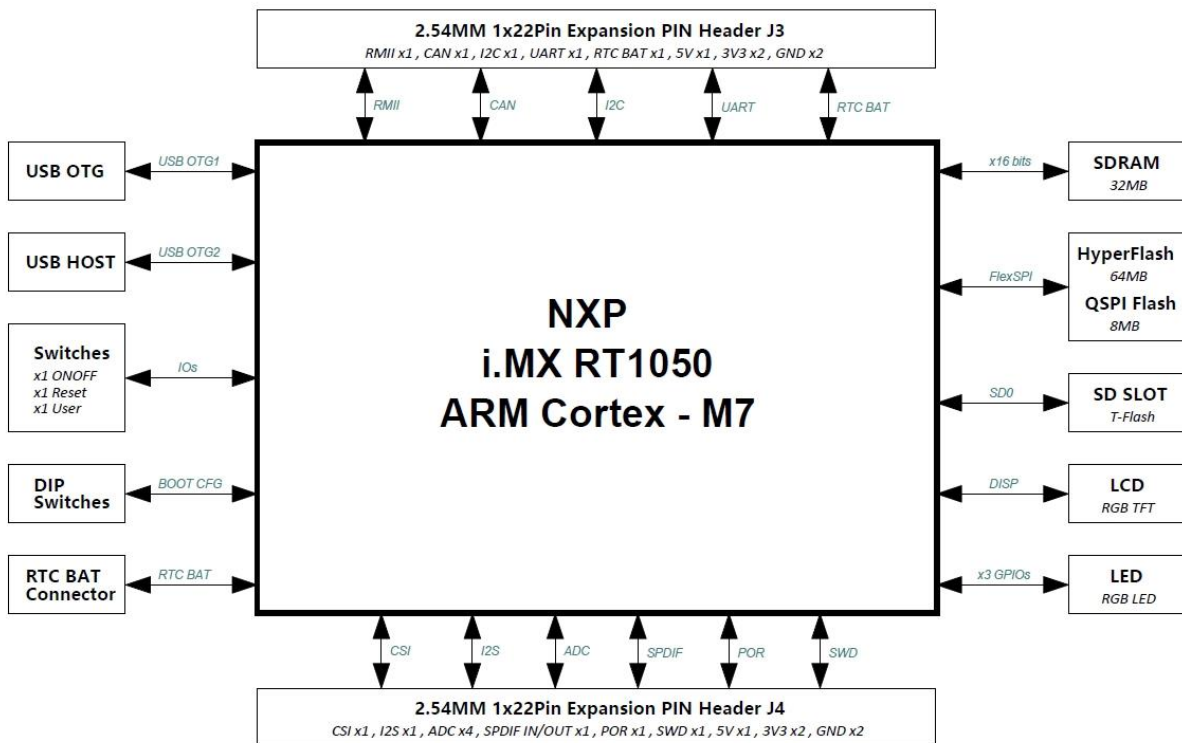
2.54MM 1x22Pin Expansion PIN Header J3
RMII x1 , CAN x1 , I2C x1 , UART x1 , RTC BAT x1 , 5V x1 , 3V3 x2 , GND x2

RMII
CAN
I2C
UART
RTC BAT

USB OTG
USB OTG1

USB HOST
USB OTG2

Switches
x1 ONOFF
x1 Reset
x1 User
IOs

DIP Switches
BOOT CFG

RTC BAT Connector
RTC BAT

NXP
i.MX RT1050
ARM Cortex - M7

x16 bits
SDRAM
32MB

FlexSPI
HyperFlash
64MB
QSPI Flash
8MB

SD0
SD SLOT
T-Flash

DISP
LCD
RGB TFT

x3 GPIOs
LED
RGB LED

CSI
I2S
ADC
SPDIF
POR
SWD

2.54MM 1x22Pin Expansion PIN Header J4
CSI x1 , I2S x1 , ADC x4 , SPDIF IN/OUT x1 , POR x1 , SWD x1 , 5V x1 , 3V3 x2 , GND x2